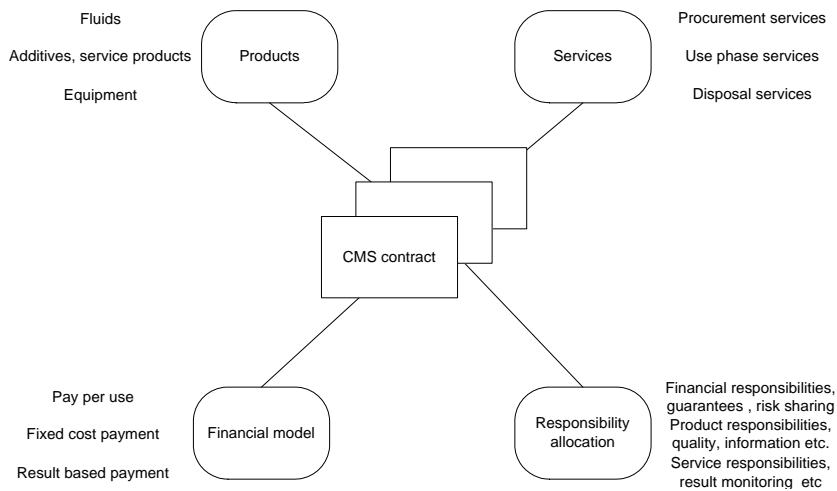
Fluids

Additives, service products

Equipment

Products

Services

Procurement services

Use phase services

Disposal services

CMS contract

Pay per use

Fixed cost payment

Result based payment

Financial model

Responsibility allocation

Financial responsibilities, guarantees , risk sharing
Product responsibilities, quality, information etc.
Service responsibilities, result monitoring etc